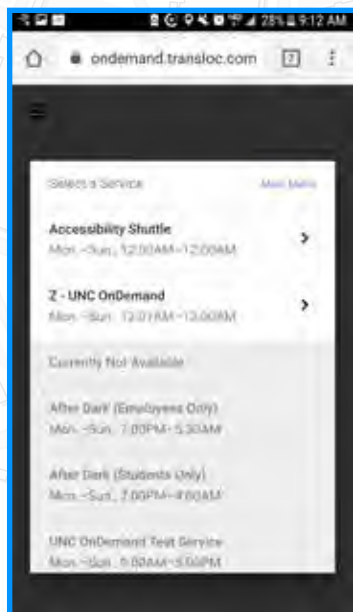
28% 9:12 AM
ondemand.transloc.com
7

Select a Service
Main Menu

Accessibility Shuttle
Mon.–Sun., 12:00AM–12:00AM

Z - UNC OnDemand
Mon.–Sun., 12:01AM–12:00AM

Currently Not Available

After Dark (Employees Only)
Mon.–Sun., 7:00PM–5:30AM

After Dark (Students Only)
Mon.–Sun., 7:00PM–4:00AM

UNC OnDemand Test Service
Mon.–Sun., 5:00AM–5:00PM